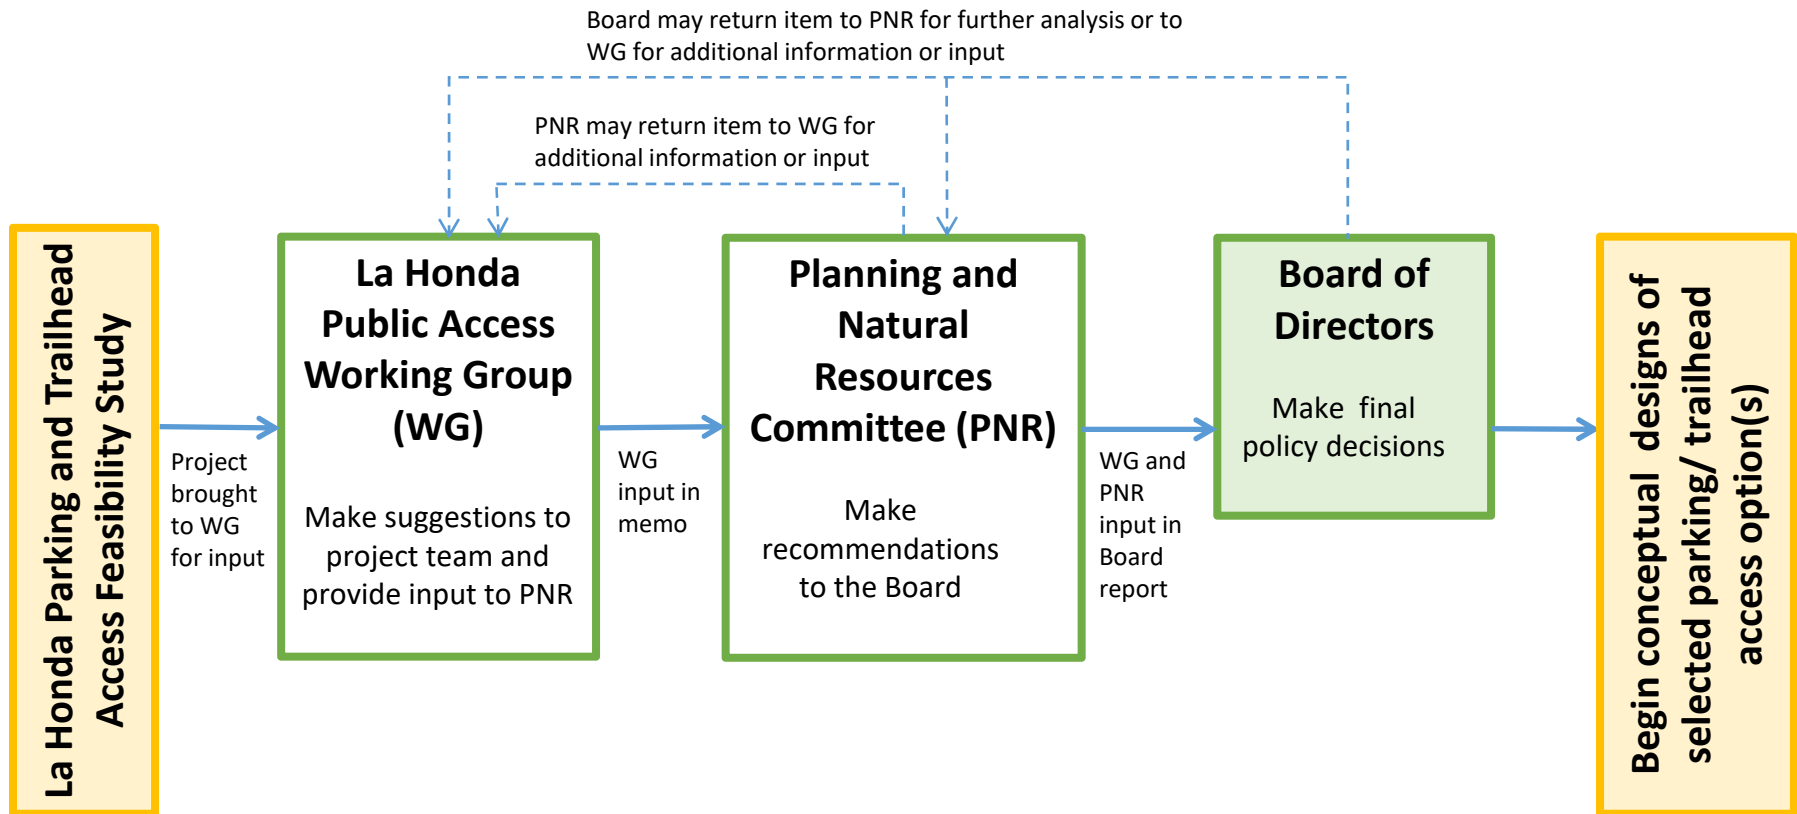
Board may return item to PNR for further analysis or to WG for additional information or input

PNR may return item to WG for additional information or input

La Honda Parking and Trailhead Access Feasibility Study

Project brought to WG for input

La Honda Public Access Working Group (WG)

Make suggestions to project team and provide input to PNR

WG input in memo

Planning and Natural Resources Committee (PNR)

Make recommendations to the Board

WG and PNR input in Board report

Board of Directors

Make final policy decisions

Begin conceptual designs of selected parking/ trailhead access option(s)